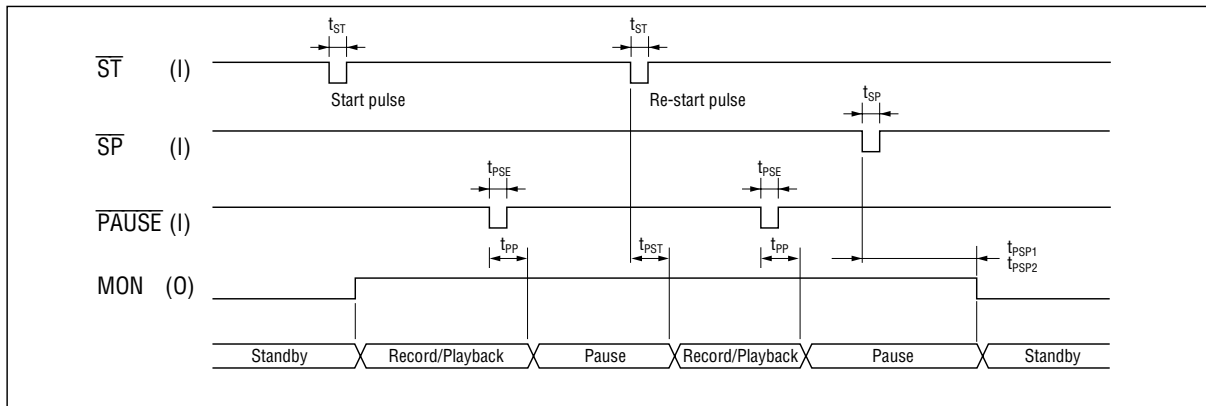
$t_{ST}$

$t_{ST}$

$\overline{ST}$ (I)

Start pulse

Re-start pulse

$t_{SP}$

$\overline{SP}$ (I)

$t_{PSE}$

$t_{PSE}$

$\overline{PAUSE}$ (I)

$t_{PP}$

$t_{PST}$

$t_{PP}$

$t_{PSP1}$
$t_{PSP2}$

MON (O)

Standby

Record/Playback

Pause

Record/Playback

Pause

Standby